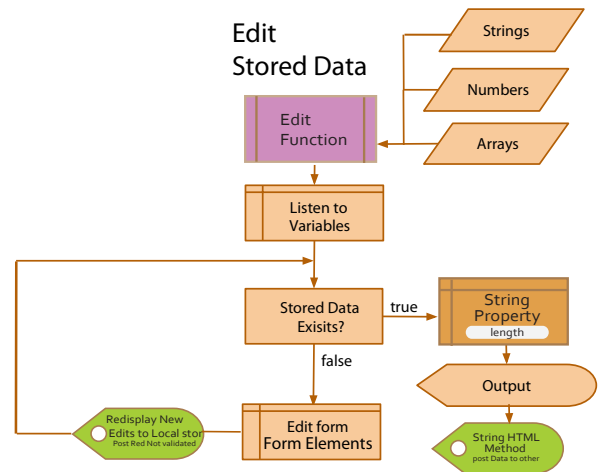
Edit
Stored Data

Strings

Numbers

Arrays

Edit
Function

Listen to
Variables

Stored Data
Exisits?

true

String
Property
length

false

Output

Redisplay New
Edits to Local stor
Post Red Not validated

Edit form
Form Elements

String HTML
Method
post Data to other